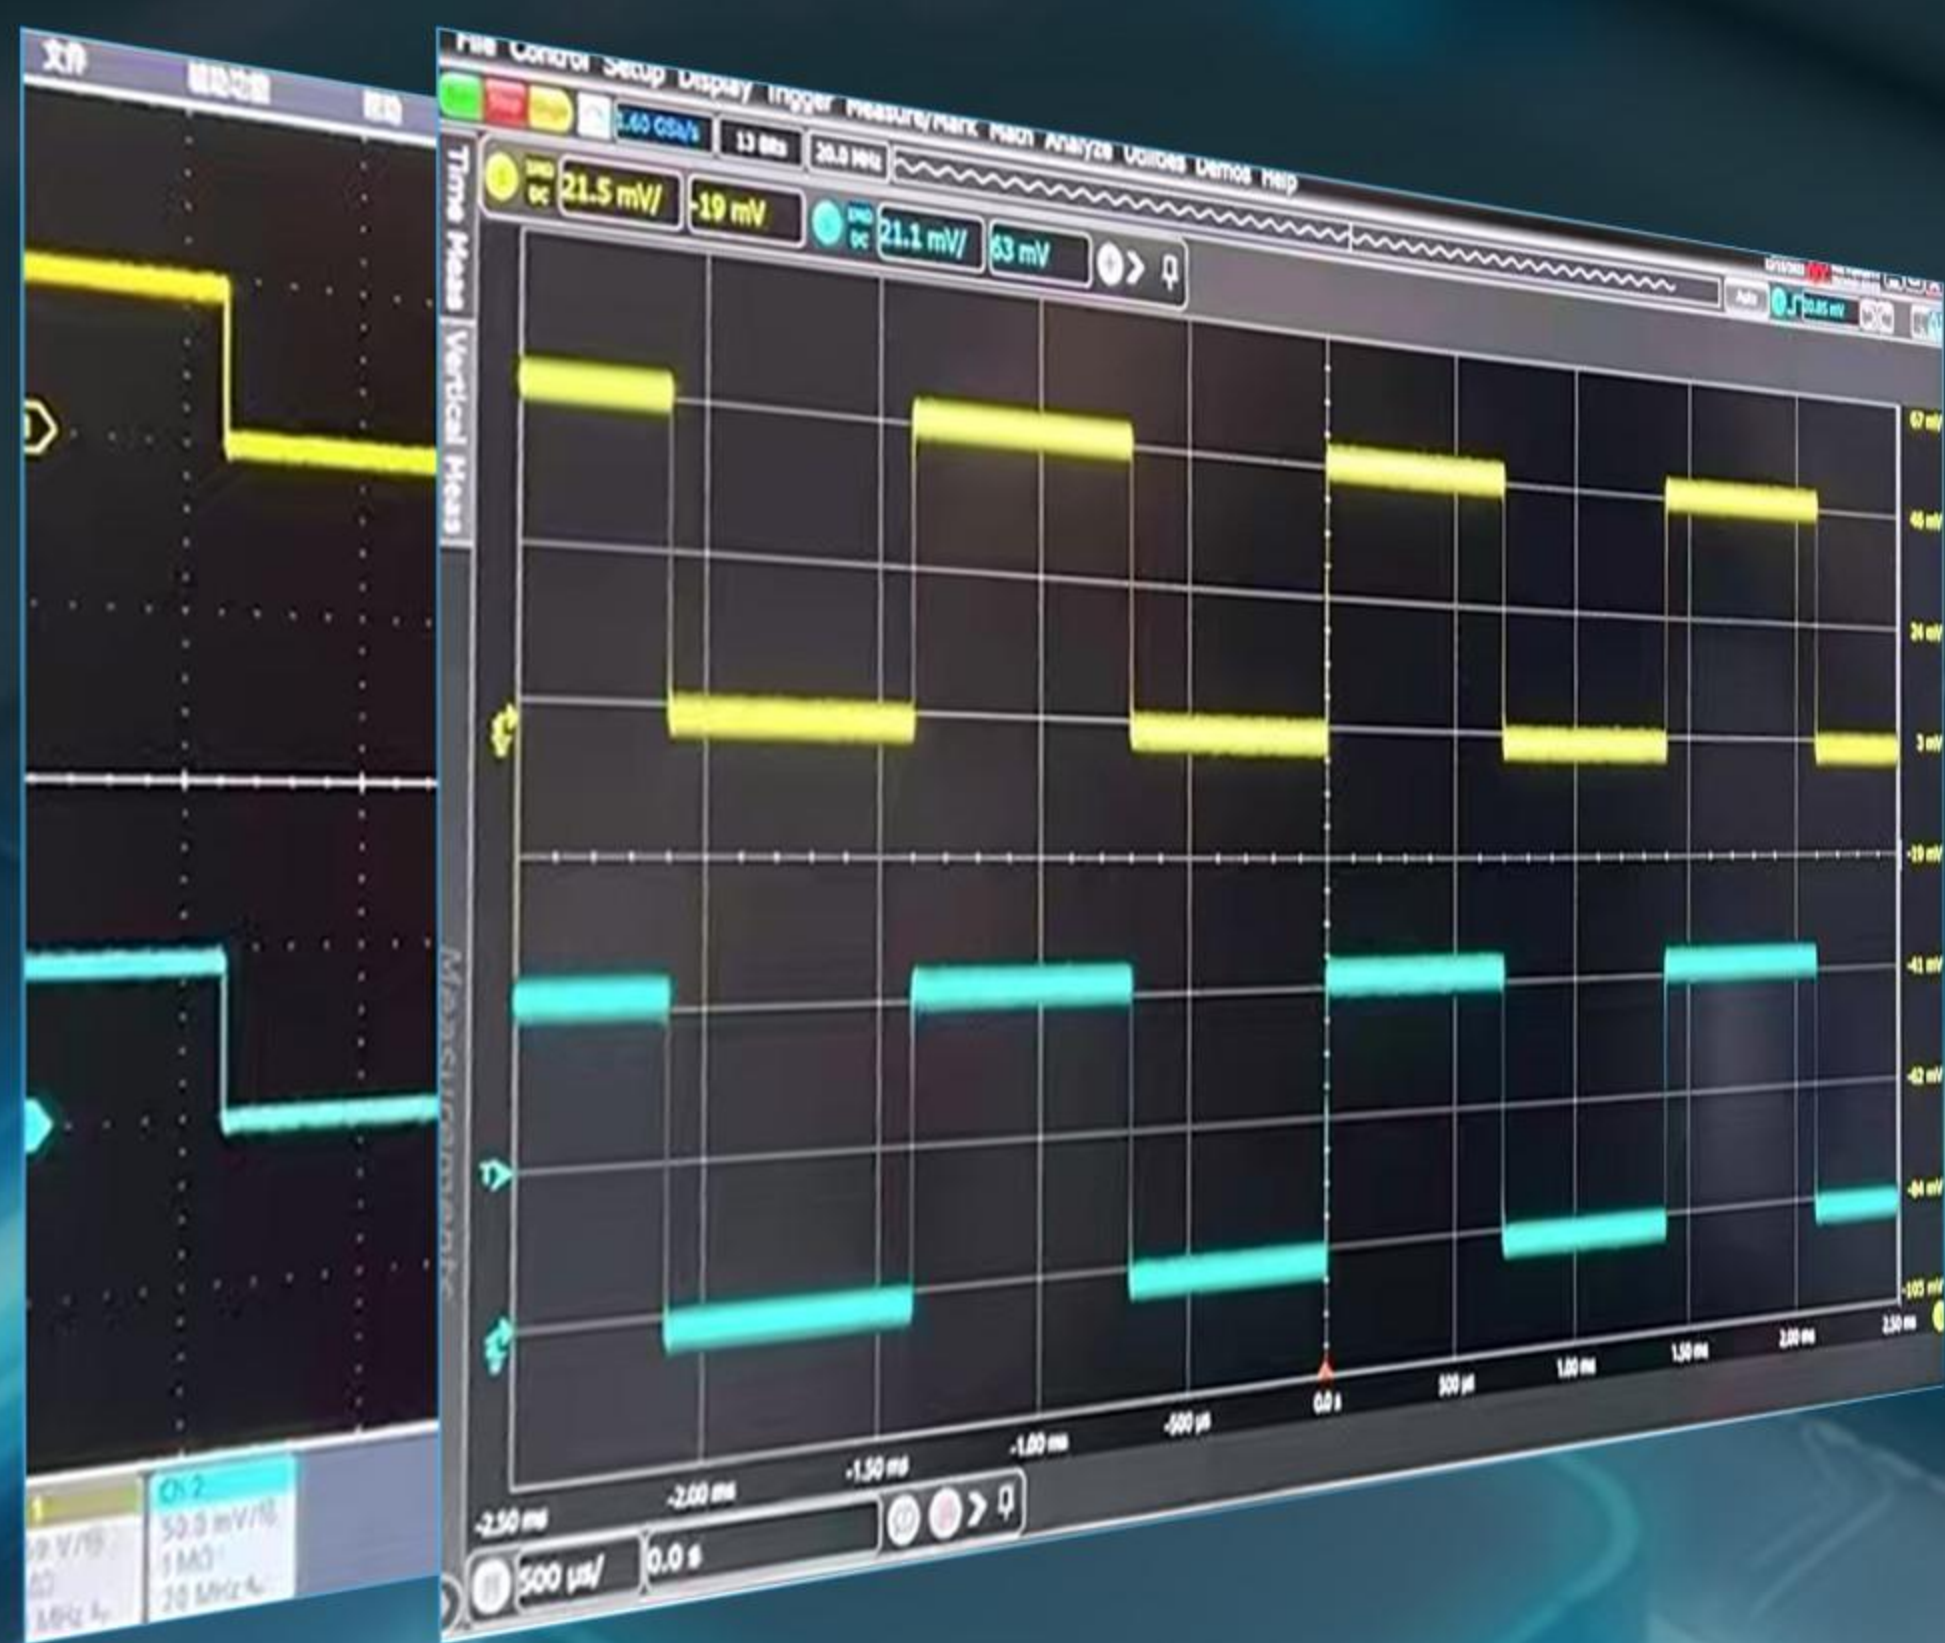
文件 辅助功能 帮助

File Control Setup Display Trigger Measure/Mark Math Analyze Utilities Demos Help

Stop Single

1.60 GSa/s 13 Bits 20.0 MHz

DC 21.5 mV/ -19 mV

DC 21.1 mV/ 63 mV

Auto 10.85 mV

Time Meas Vertical Meas Measurements

67 mV
46 mV
24 mV
3 mV
-19 mV
-41 mV
-62 mV
-84 mV
-105 mV

-2.50 ms -2.00 ms -1.50 ms -1.00 ms -500 µs 0.0 s 500 µs 1.00 ms 1.50 ms 2.00 ms 2.50 ms

500 µs/ 0.0 s

Ch 2
50.0 mV/div
1 MΩ
20 MHz